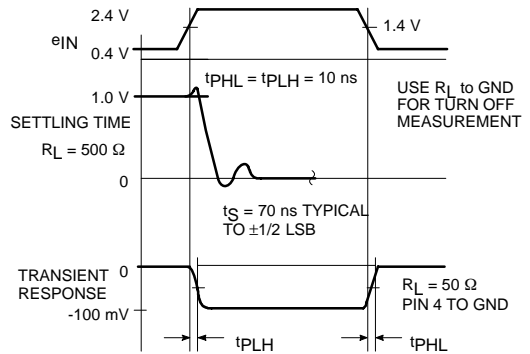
2.4 V

1.4 V

$e_{IN}$

0.4 V

$t_{PHL} = t_{PLH} = 10$ ns

USE $R_L$ to GND FOR TURN OFF MEASUREMENT

1.0 V

SETTLING TIME

$R_L = 500\ \Omega$

0

$t_S = 70$ ns TYPICAL TO ±1/2 LSB

TRANSIENT RESPONSE

0

-100 mV

$R_L = 50\ \Omega$ PIN 4 TO GND

$t_{PLH}$

$t_{PHL}$